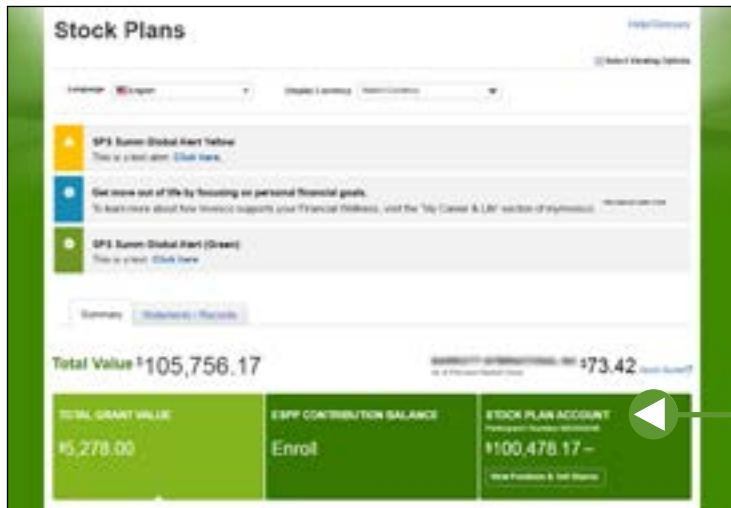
Stock Plans

Help/Glossary

Select Viewing Options

Language English

Display Currency Select Currency

SPS Sunon Global Alert Yellow
This is a test alert. Click here.

Get more out of life by focusing on personal financial goals.
To learn more about how Invesco supports your Financial Wellness, visit the "My Career & Life" section of myinvesco.

SPS Sunon Global Alert (Green)
This is a test. Click here

Summary

Statements / Records

Total Value $105,756.17

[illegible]

$73.42

TOTAL GRANT VALUE
$5,278.00

ESPP CONTRIBUTION BALANCE
Enroll

STOCK PLAN ACCOUNT
Participant Number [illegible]
$100,478.17

View Positions & Sell Shares